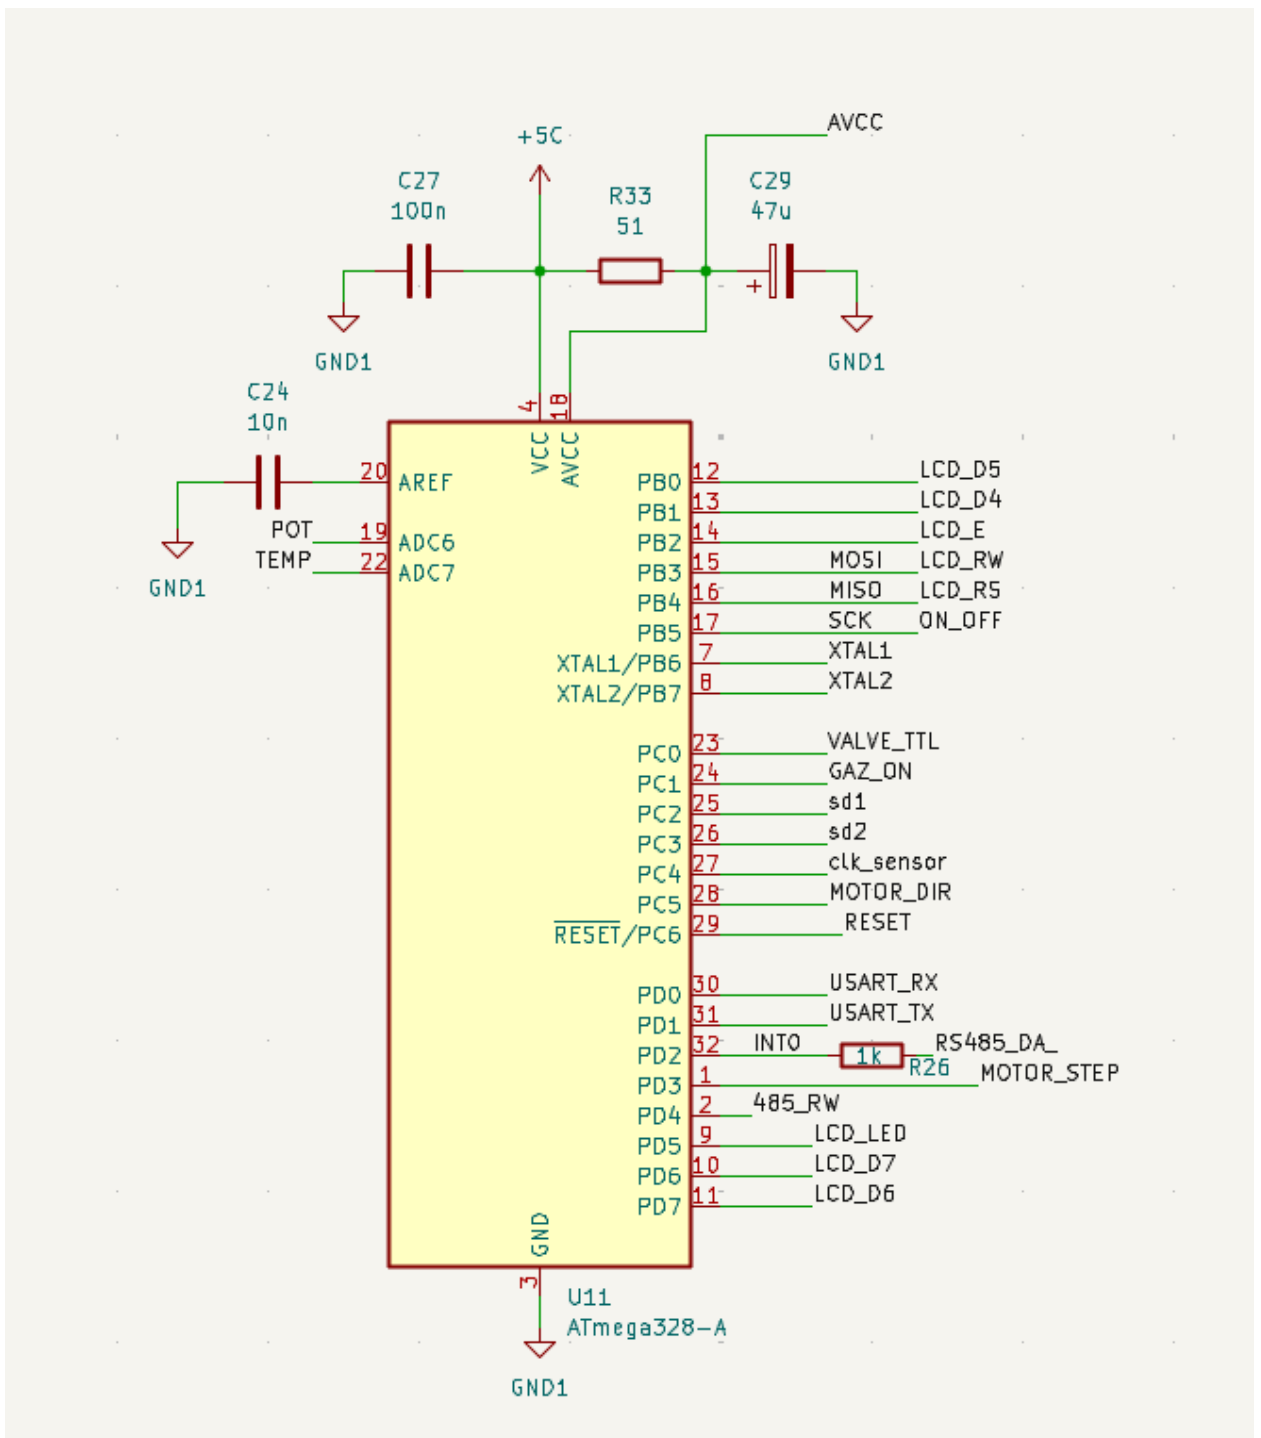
AVCC
+5C
C27
100n
R33
51
C29
47u
+
GND1
GND1
C24
10n
4
18
VCC
AVCC
20 AREF
POT 19 ADC6
TEMP 22 ADC7
GND1
PB0 12 LCD_D5
PB1 13 LCD_D4
PB2 14 LCD_E
PB3 15 MOSI LCD_RW
PB4 16 MISO LCD_RS
PB5 17 SCK ON_OFF
XTAL1/PB6 7 XTAL1
XTAL2/PB7 8 XTAL2
PC0 23 VALVE_TTL
PC1 24 GAZ_ON
PC2 25 sd1
PC3 26 sd2
PC4 27 clk_sensor
PC5 28 MOTOR_DIR
$\overline{RESET}$/PC6 29 RESET
PD0 30 USART_RX
PD1 31 USART_TX
PD2 32 INT0 1k RS485_DA_
R26
PD3 1 MOTOR_STEP
PD4 2 485_RW
PD5 9 LCD_LED
PD6 10 LCD_D7
PD7 11 LCD_D6
GND
3
U11
ATmega328-A
GND1